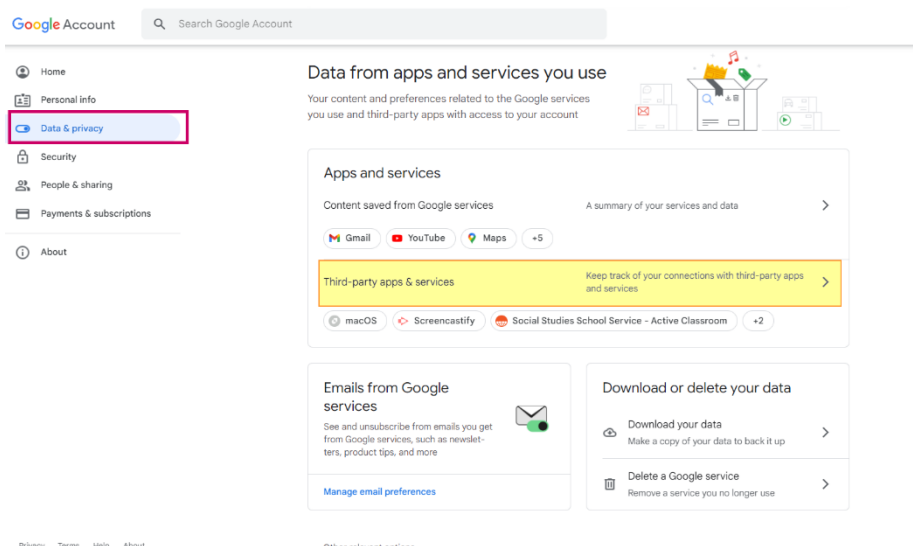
Google Account

Search Google Account

Home

Personal info

Data & privacy

Security

People & sharing

Payments & subscriptions

About

Data from apps and services you use

Your content and preferences related to the Google services you use and third-party apps with access to your account

Apps and services

Content saved from Google services

A summary of your services and data

Gmail

YouTube

Maps

+5

Third-party apps & services

Keep track of your connections with third-party apps and services

macOS

Screencastify

Social Studies School Service - Active Classroom

+2

Emails from Google services

See and unsubscribe from emails you get from Google services, such as newsletters, product tips, and more

Manage email preferences

Download or delete your data

Download your data

Make a copy of your data to back it up

Delete a Google service

Remove a service you no longer use

Privacy Terms Help About

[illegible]